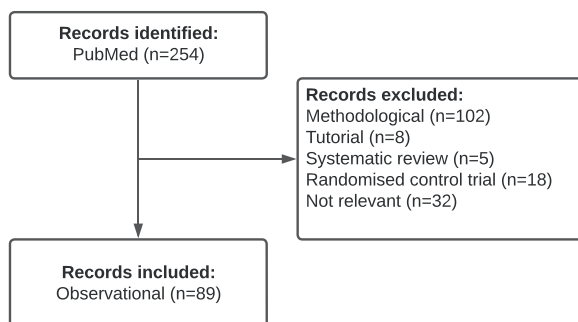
Records identified:
PubMed (n=254)

Records excluded:
Methodological (n=102)
Tutorial (n=8)
Systematic review (n=5)
Randomised control trial (n=18)
Not relevant (n=32)

Records included:
Observational (n=89)